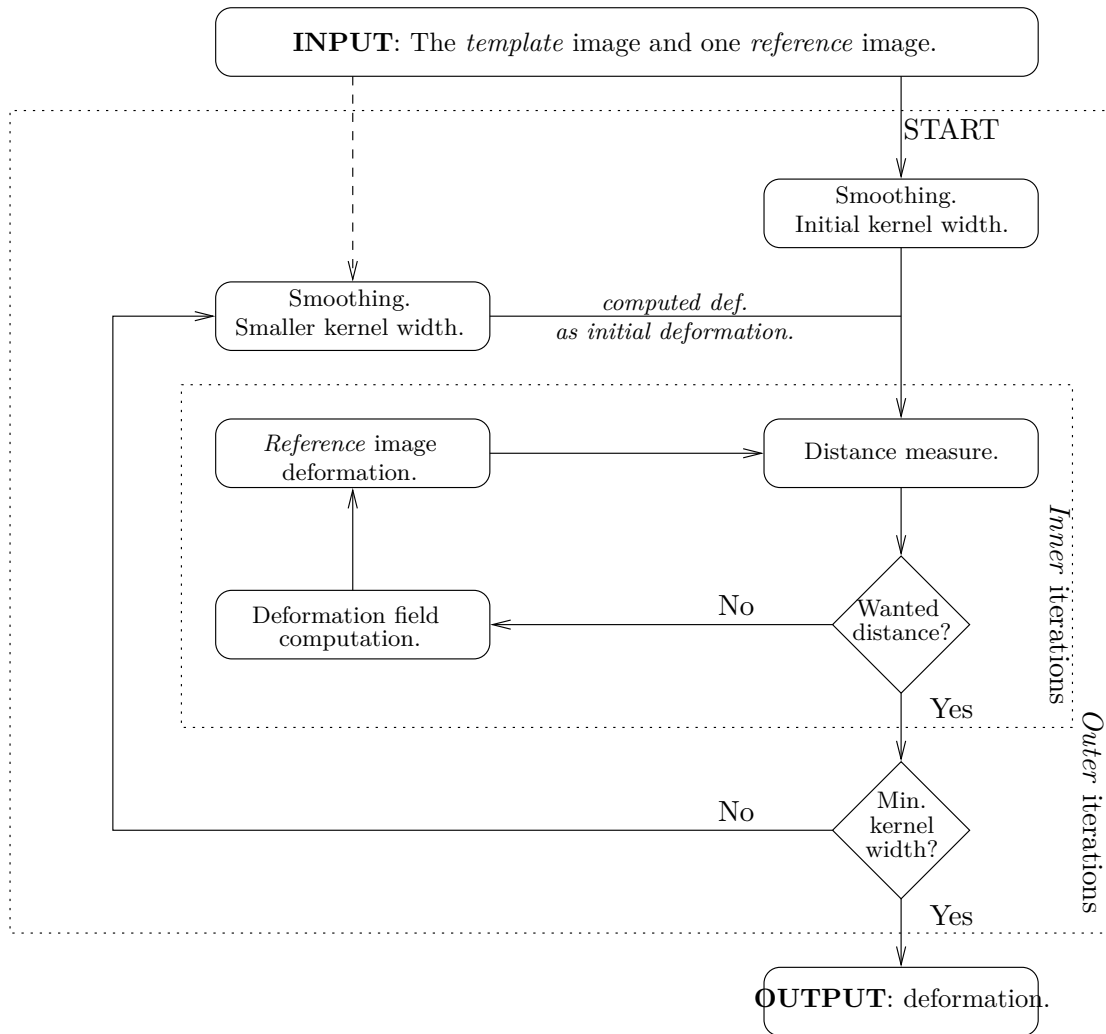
**INPUT**: The *template* image and one *reference* image.

START

Smoothing.
Initial kernel width.

Smoothing.
Smaller kernel width.

*computed def.*
*as initial deformation.*

*Reference* image deformation.

Distance measure.

*Inner* iterations

Deformation field computation.

No

Wanted distance?

Yes

*Outer* iterations

No

Min. kernel width?

Yes

**OUTPUT**: deformation.